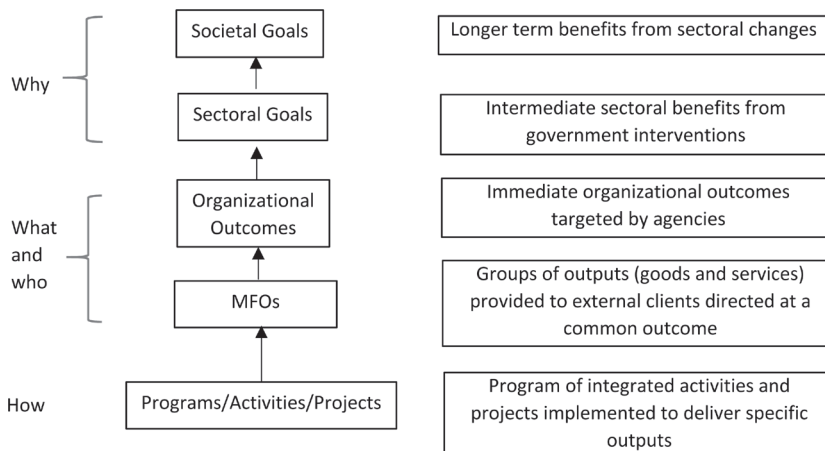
Why

Societal Goals

Longer term benefits from sectoral changes

Sectoral Goals

Intermediate sectoral benefits from government interventions

What and who

Organizational Outcomes

Immediate organizational outcomes targeted by agencies

MFOs

Groups of outputs (goods and services) provided to external clients directed at a common outcome

How

Programs/Activities/Projects

Program of integrated activities and projects implemented to deliver specific outputs